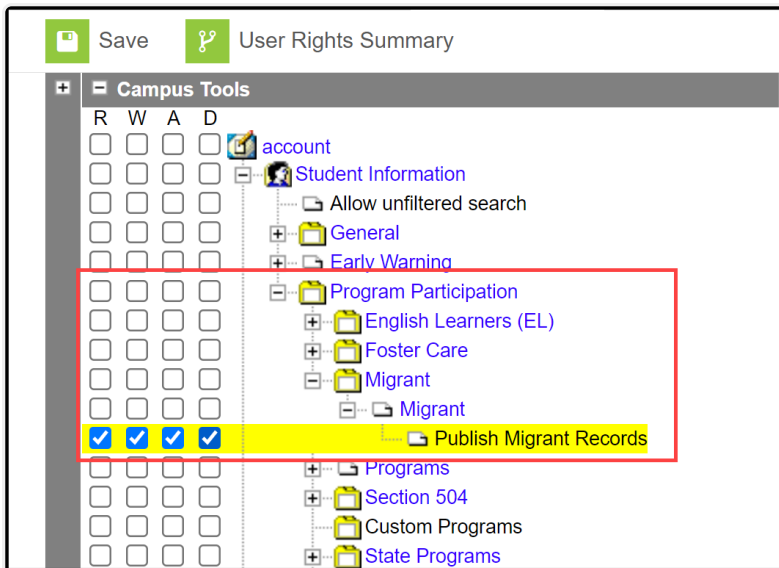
Save User Rights Summary

Campus Tools

R W A D

account

Student Information

Allow unfiltered search

General

Early Warning

Program Participation

English Learners (EL)

Foster Care

Migrant

Migrant

Publish Migrant Records

Programs

Section 504

Custom Programs

State Programs